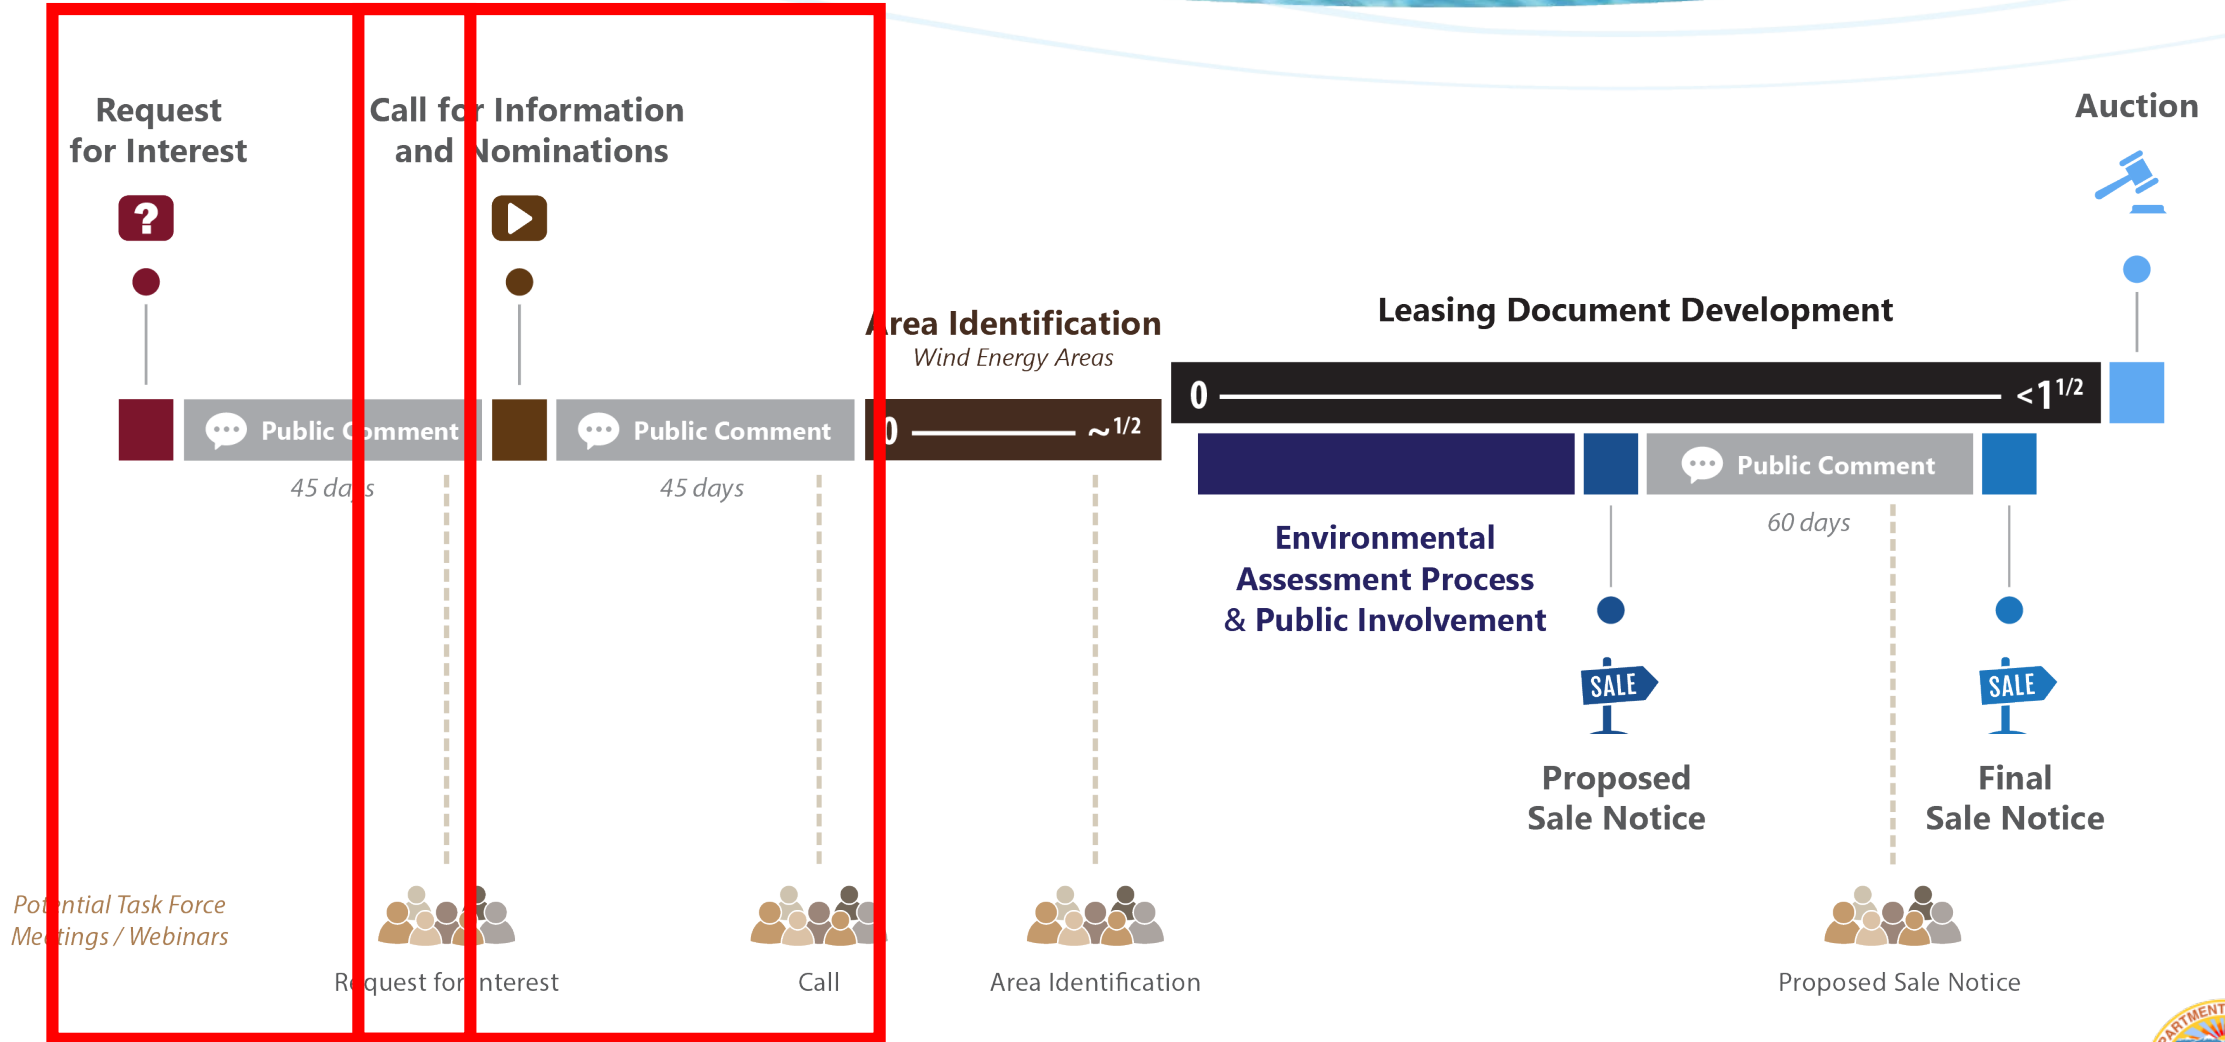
Request for Interest

Call fo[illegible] Information and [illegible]ominations

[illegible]rea Identification
Wind Energy Areas

Leasing Document Development

Auction

Public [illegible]omment

45 da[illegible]s

Public Comment

45 days

0 ~1/2

0 <1 1/2

Public Comment

60 days

Environmental Assessment Process & Public Involvement

SALE

Proposed Sale Notice

SALE

Final Sale Notice

Pot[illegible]ntial Task Force Me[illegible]tings / Webinars

R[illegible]quest for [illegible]nterest

Call

Area Identification

Proposed Sale Notice